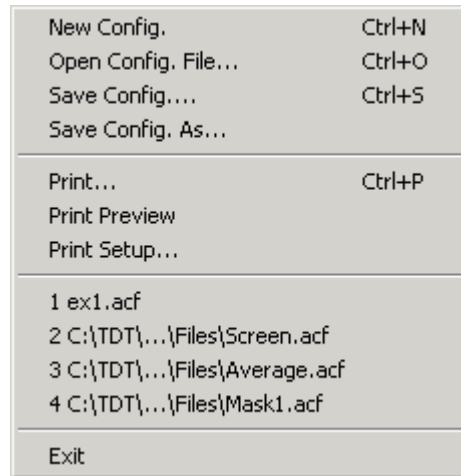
New Config. Ctrl+N
Open Config. File... Ctrl+O
Save Config.... Ctrl+S
Save Config. As...

Print... Ctrl+P
Print Preview
Print Setup...

1 ex1.acf
2 C:\TDT\...\Files\Screen.acf
3 C:\TDT\...\Files\Average.acf
4 C:\TDT\...\Files\Mask1.acf

Exit